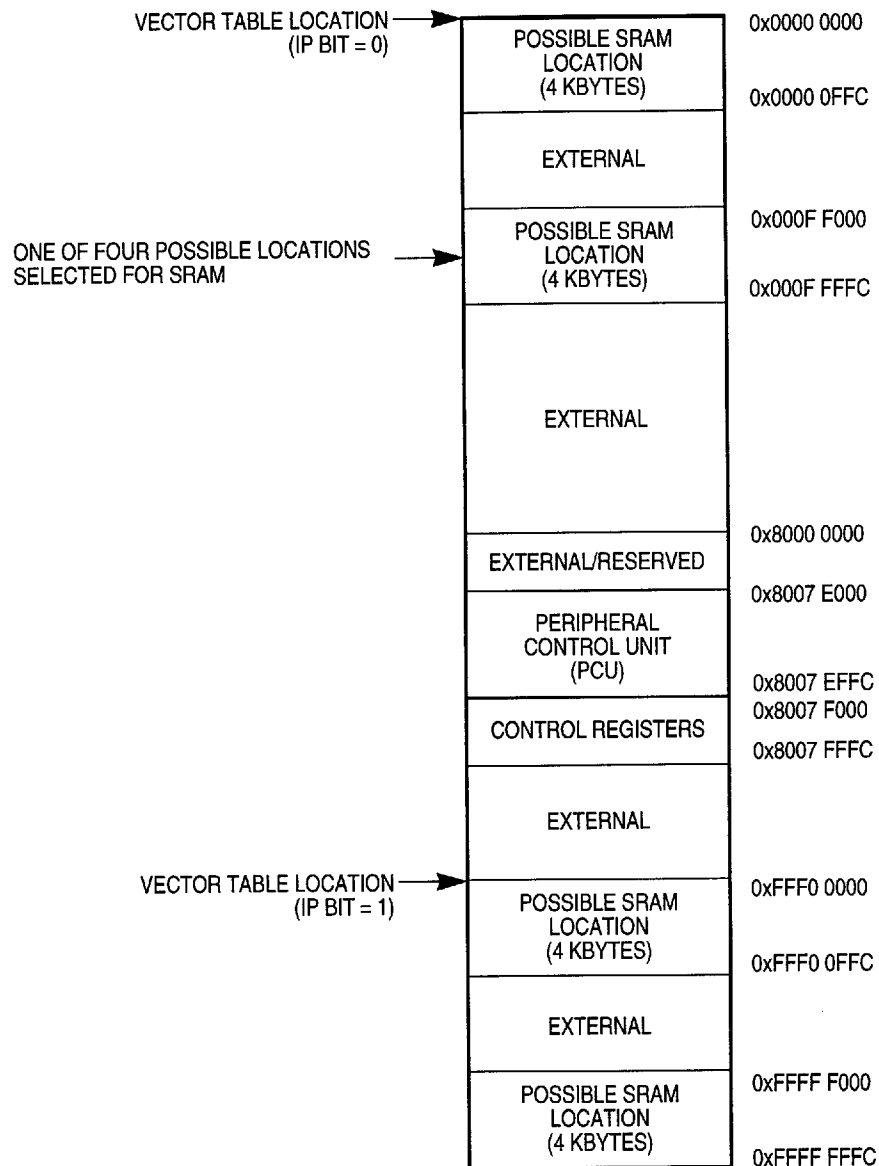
VECTOR TABLE LOCATION (IP BIT = 0)

POSSIBLE SRAM LOCATION (4 KBYTES)

0x0000 0000

0x0000 0FFC

EXTERNAL

ONE OF FOUR POSSIBLE LOCATIONS SELECTED FOR SRAM

POSSIBLE SRAM LOCATION (4 KBYTES)

0x000F F000

0x000F FFFC

EXTERNAL

0x8000 0000

EXTERNAL/RESERVED

0x8007 E000

PERIPHERAL CONTROL UNIT (PCU)

0x8007 EFFC

0x8007 F000

CONTROL REGISTERS

0x8007 FFFC

EXTERNAL

VECTOR TABLE LOCATION (IP BIT = 1)

POSSIBLE SRAM LOCATION (4 KBYTES)

0xFFF0 0000

0xFFF0 0FFC

EXTERNAL

POSSIBLE SRAM LOCATION (4 KBYTES)

0xFFFF F000

0xFFFF FFFC